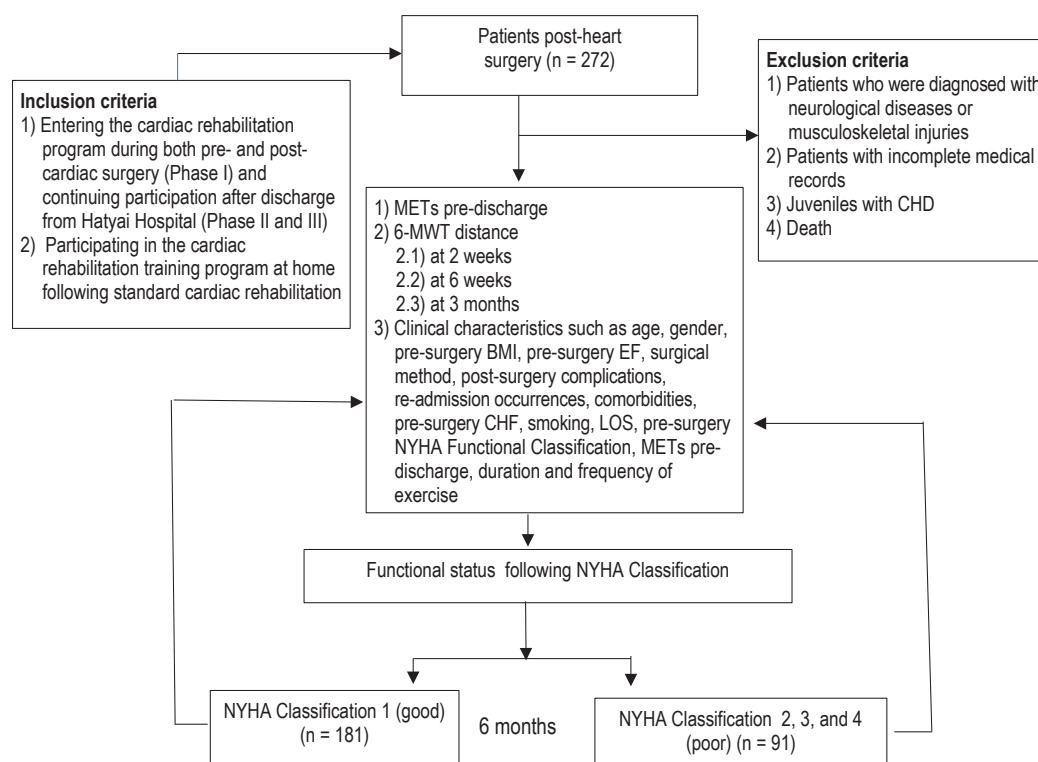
Patients post-heart surgery (n = 272)

Inclusion criteria
1) Entering the cardiac rehabilitation program during both pre- and post-cardiac surgery (Phase I) and continuing participation after discharge from Hatyai Hospital (Phase II and III)
2) Participating in the cardiac rehabilitation training program at home following standard cardiac rehabilitation

Exclusion criteria
1) Patients who were diagnosed with neurological diseases or musculoskeletal injuries
2) Patients with incomplete medical records
3) Juveniles with CHD
4) Death

1) METs pre-discharge
2) 6-MWT distance
2.1) at 2 weeks
2.2) at 6 weeks
2.3) at 3 months
3) Clinical characteristics such as age, gender, pre-surgery BMI, pre-surgery EF, surgical method, post-surgery complications, re-admission occurrences, comorbidities, pre-surgery CHF, smoking, LOS, pre-surgery NYHA Functional Classification, METs pre-discharge, duration and frequency of exercise

Functional status following NYHA Classification

NYHA Classification 1 (good) (n = 181)

6 months

NYHA Classification 2, 3, and 4 (poor) (n = 91)